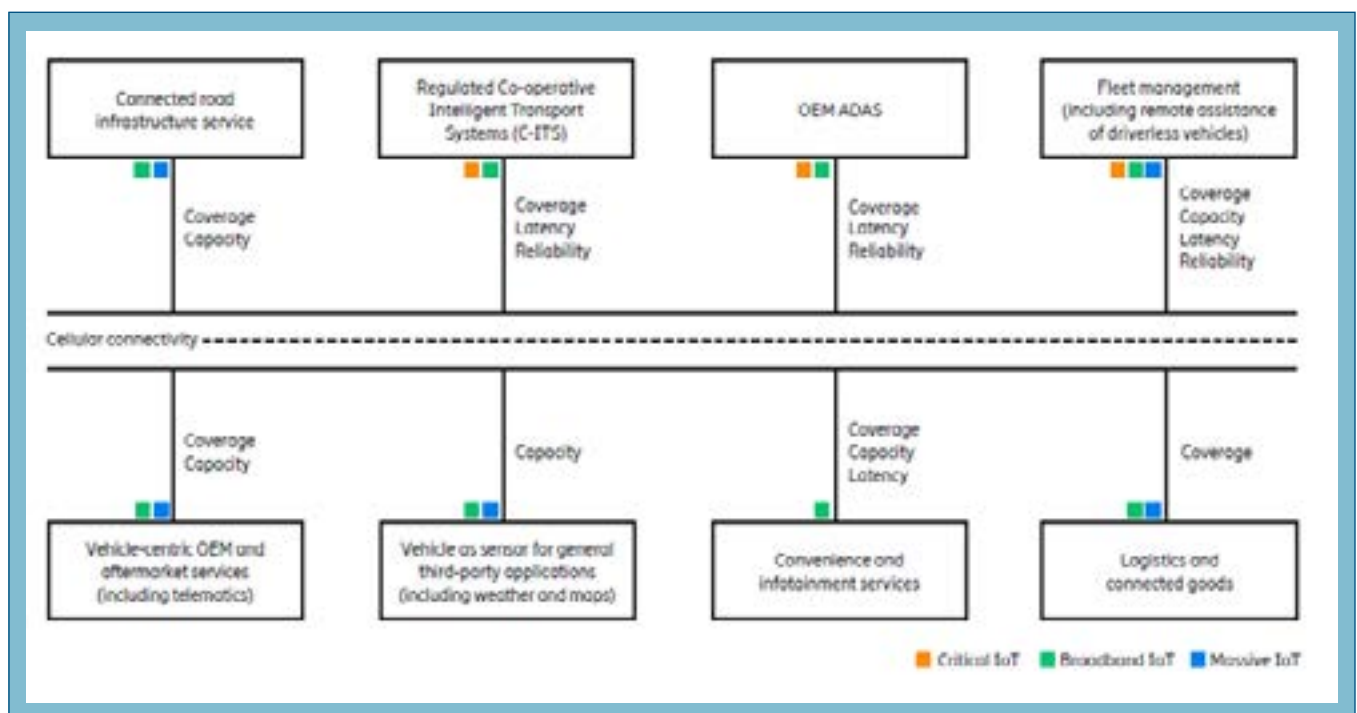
Connected road infrastructure service

Coverage
Capacity

Regulated Co-operative Intelligent Transport Systems (C-ITS)

Coverage
Latency
Reliability

OEM ADAS

Coverage
Latency
Reliability

Fleet management (including remote assistance of driverless vehicles)

Coverage
Capacity
Latency
Reliability

Cellular connectivity

Coverage
Capacity

Vehicle-centric OEM and aftermarket services (including telematics)

Capacity

Vehicle as sensor for general third-party applications (including weather and maps)

Coverage
Capacity
Latency

Convenience and infotainment services

Coverage

Logistics and connected goods

Critical IoT Broadband IoT Massive IoT